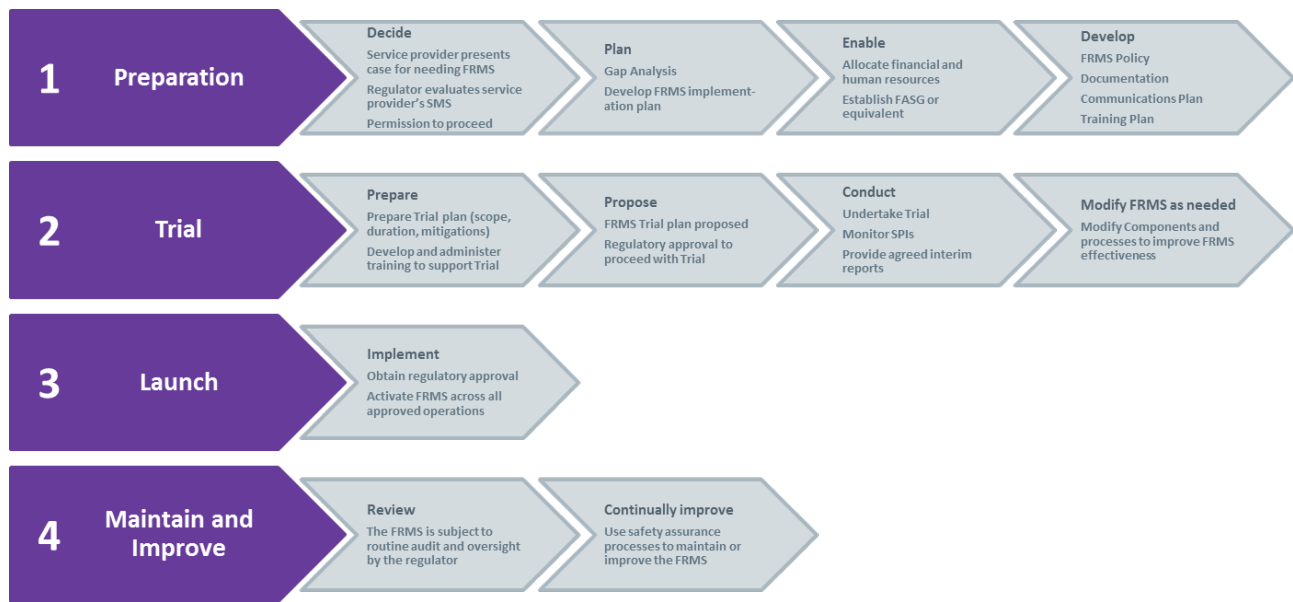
1 Preparation

Decide
Service provider presents case for needing FRMS
Regulator evaluates service provider's SMS
Permission to proceed

Plan
Gap Analysis
Develop FRMS implementation plan

Enable
Allocate financial and human resources
Establish FASG or equivalent

Develop
FRMS Policy
Documentation
Communications Plan
Training Plan

2 Trial

Prepare
Prepare Trial plan (scope, duration, mitigations)
Develop and administer training to support Trial

Propose
FRMS Trial plan proposed
Regulatory approval to proceed with Trial

Conduct
Undertake Trial
Monitor SPIs
Provide agreed interim reports

Modify FRMS as needed
Modify Components and processes to improve FRMS effectiveness

3 Launch

Implement
Obtain regulatory approval
Activate FRMS across all approved operations

4 Maintain and Improve

Review
The FRMS is subject to routine audit and oversight by the regulator

Continually improve
Use safety assurance processes to maintain or improve the FRMS